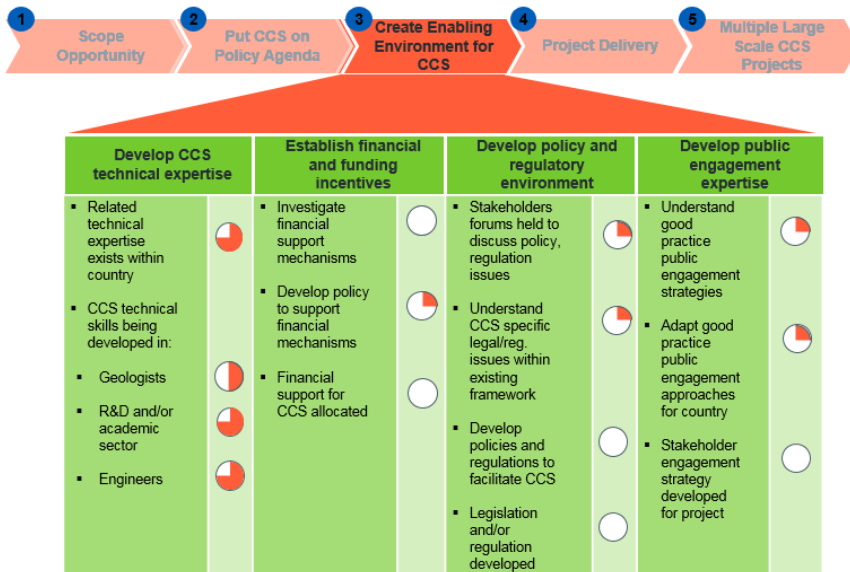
1 Scope Opportunity

2 Put CCS on Policy Agenda

3 Create Enabling Environment for CCS

4 Project Delivery

5 Multiple Large Scale CCS Projects

Develop CCS technical expertise

- Related technical expertise exists within country
- CCS technical skills being developed in:
- Geologists
- R&D and/or academic sector
- Engineers

Establish financial and funding incentives

- Investigate financial support mechanisms
- Develop policy to support financial mechanisms
- Financial support for CCS allocated

Develop policy and regulatory environment

- Stakeholders forums held to discuss policy, regulation issues
- Understand CCS specific legal/reg. issues within existing framework
- Develop policies and regulations to facilitate CCS
- Legislation and/or regulation developed

Develop public engagement expertise

- Understand good practice public engagement strategies
- Adapt good practice public engagement approaches for country
- Stakeholder engagement strategy developed for project